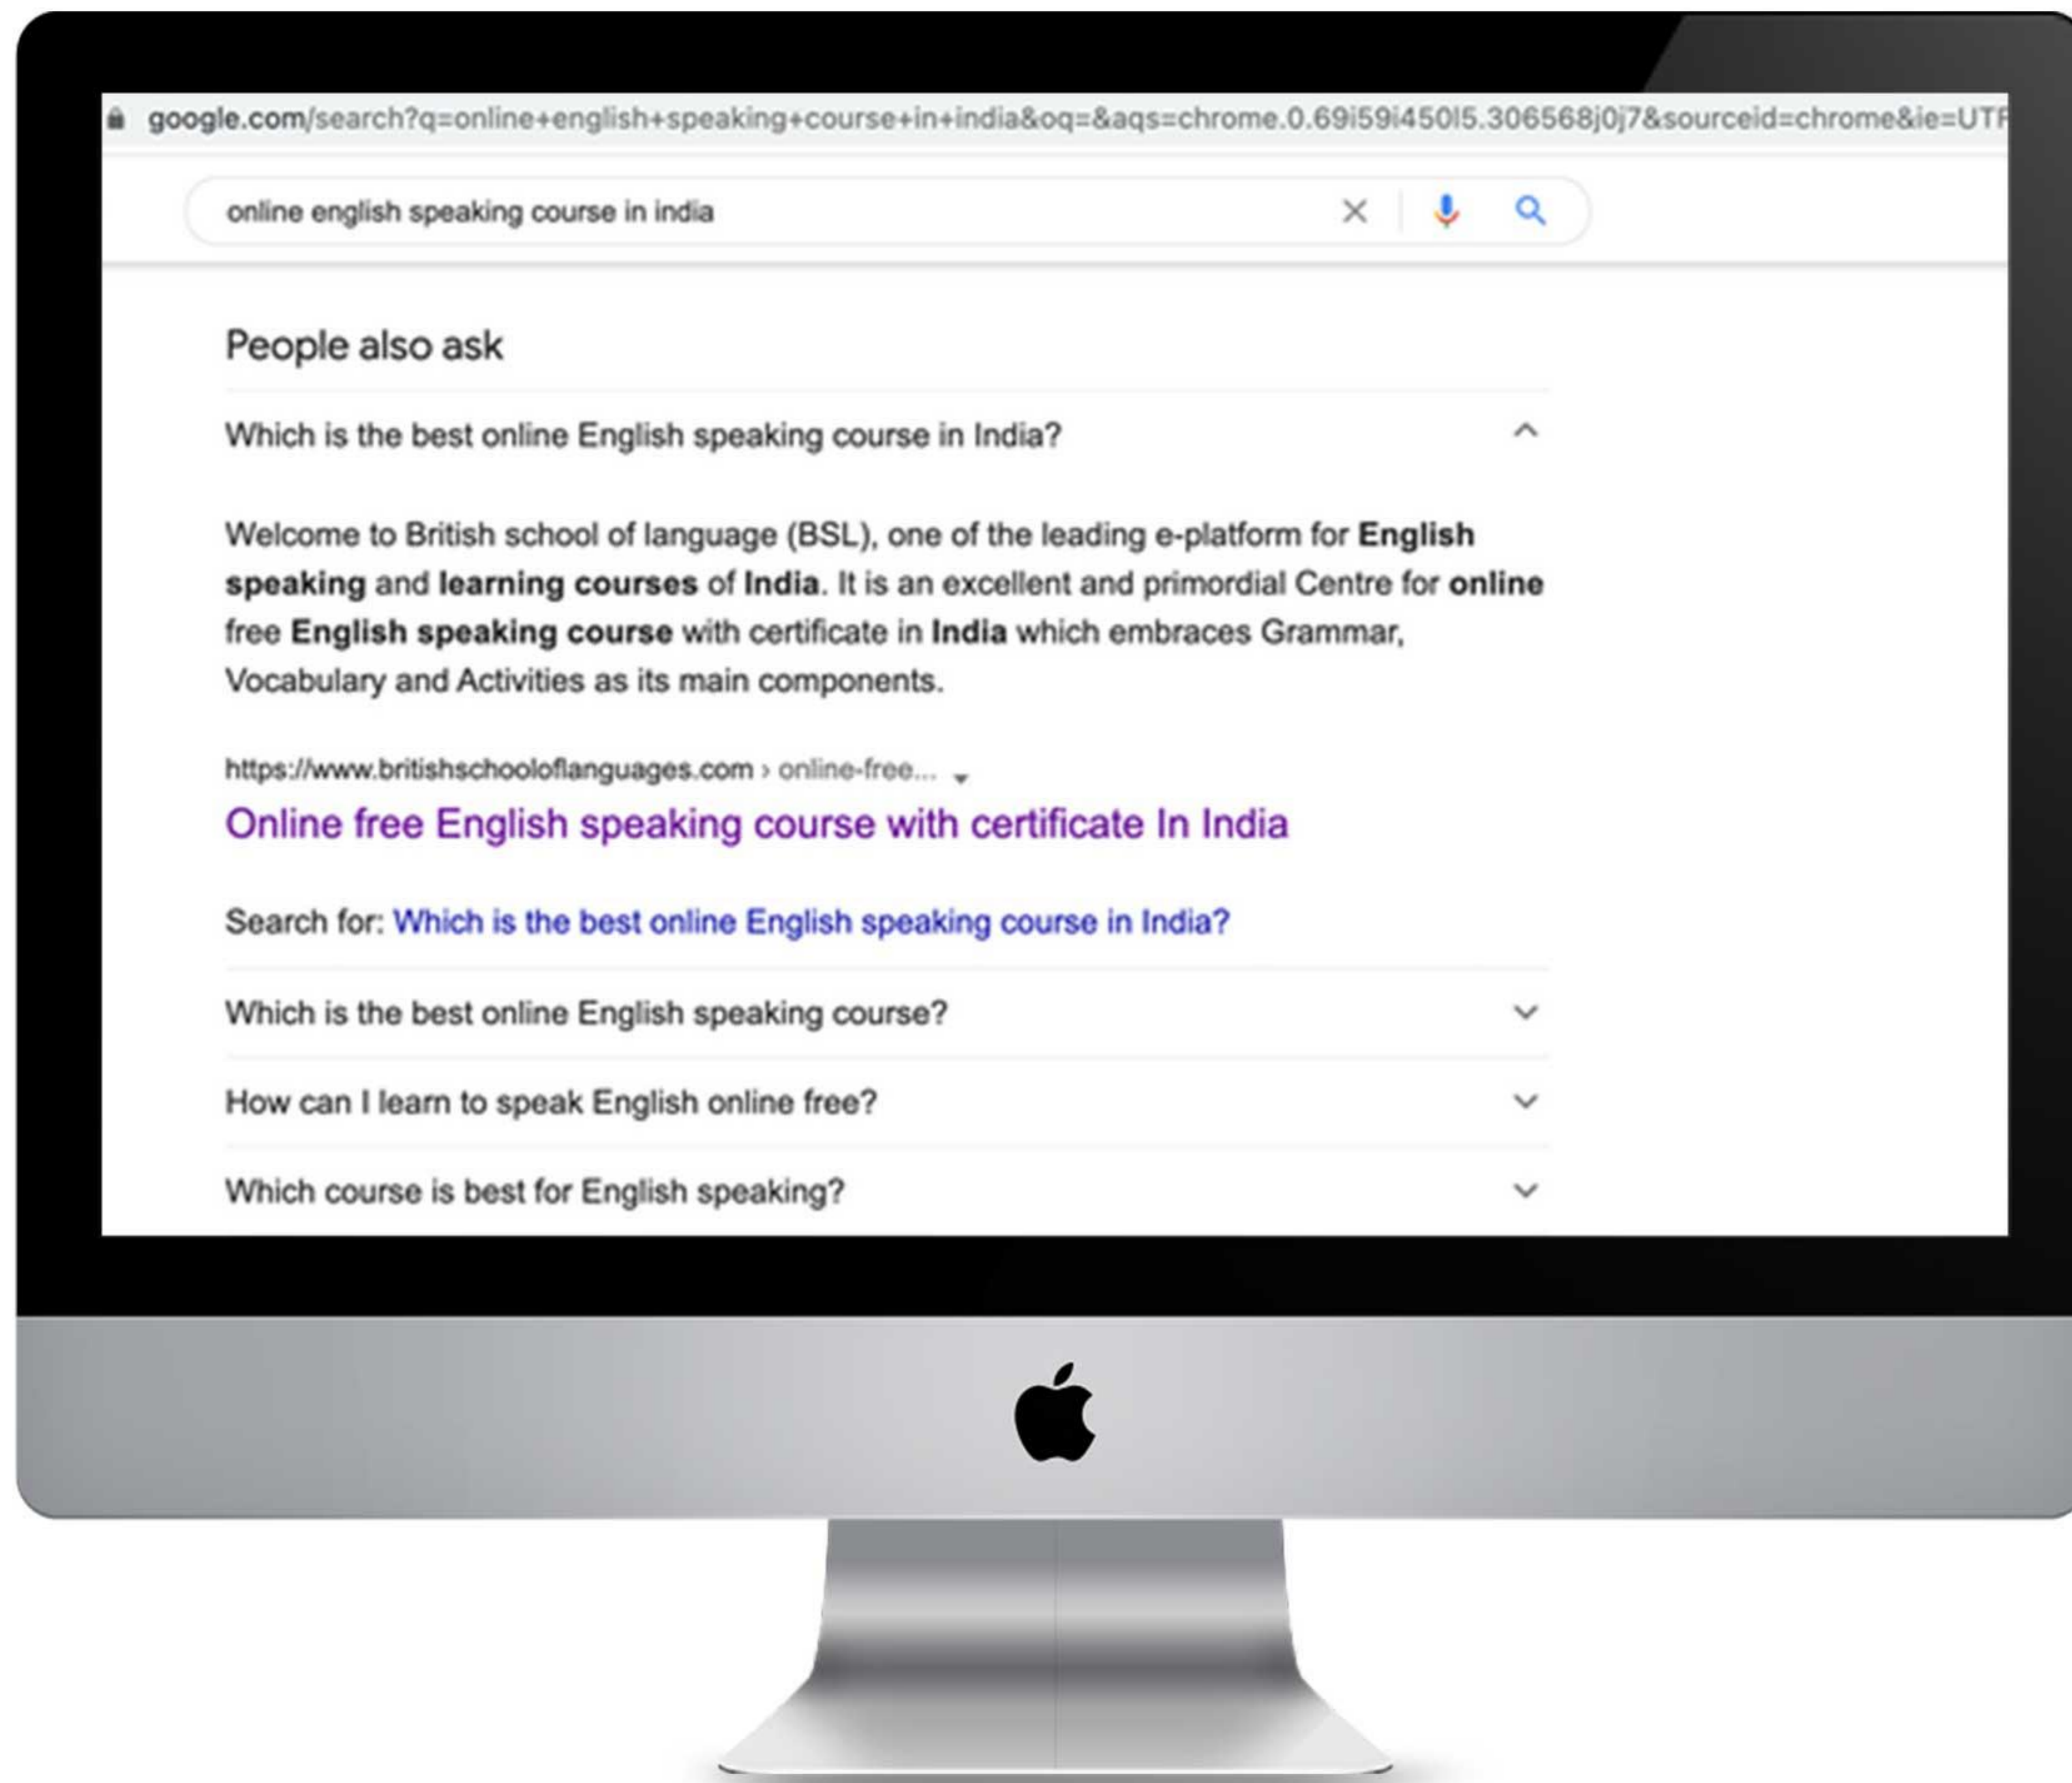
google.com/search?q=online+english+speaking+course+in+india&oq=&aqs=chrome.0.69i59i450l5.306568j0j7&sourceid=chrome&ie=UTF

online english speaking course in india

People also ask

Which is the best online English speaking course in India?

Welcome to British school of language (BSL), one of the leading e-platform for **English speaking** and **learning courses** of **India**. It is an excellent and primordial Centre for **online** free **English speaking course** with certificate in **India** which embraces Grammar, Vocabulary and Activities as its main components.

https://www.britishschoolofianguages.com › online-free...

Online free English speaking course with certificate In India

Search for: Which is the best online English speaking course in India?

Which is the best online English speaking course?

How can I learn to speak English online free?

Which course is best for English speaking?